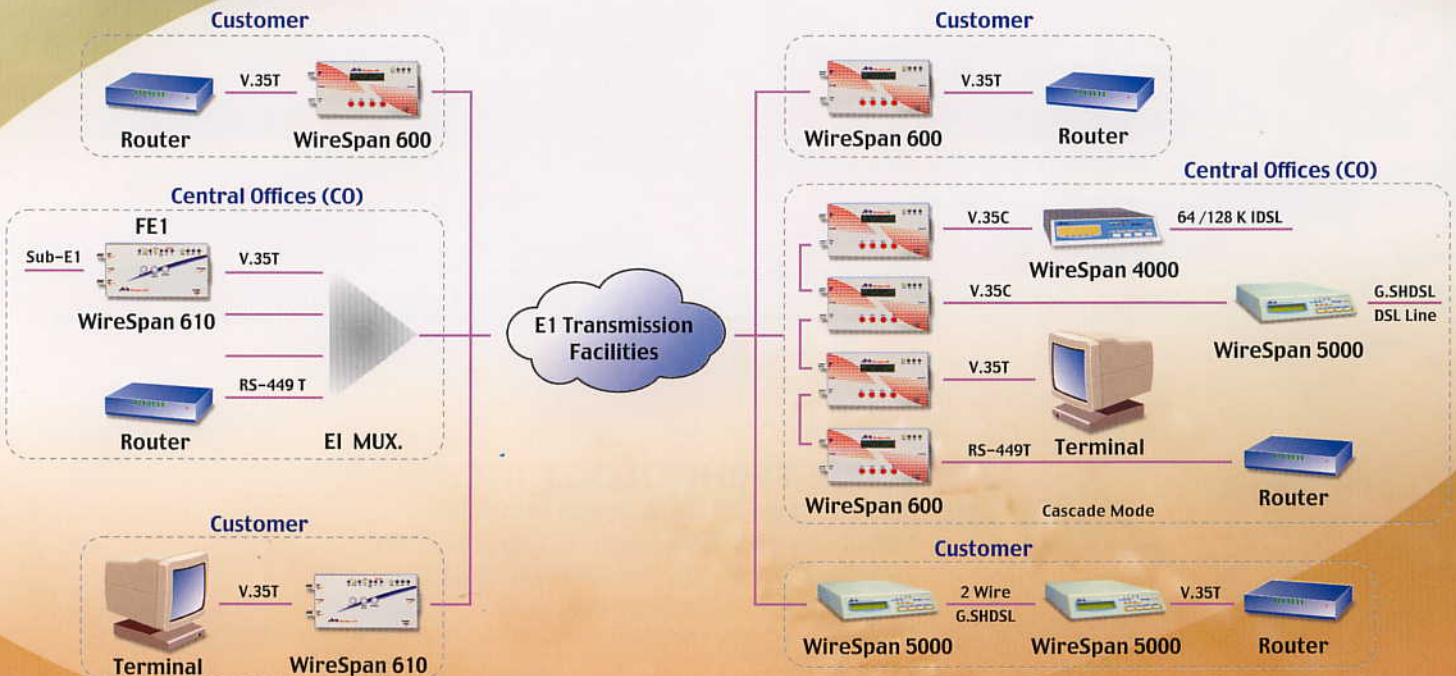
Customer

V.35T

Router

WireSpan 600

Central Offices (CO)

FE1

Sub-E1

V.35T

WireSpan 610

RS-449 T

Router

EI MUX.

Customer

V.35T

Terminal

WireSpan 610

E1 Transmission Facilities

Customer

V.35T

WireSpan 600

Router

Central Offices (CO)

V.35C

64 /128 K IDSL

WireSpan 4000

V.35C

G.SHDSL

DSL Line

WireSpan 5000

V.35T

RS-449T

Terminal

Router

WireSpan 600

Cascade Mode

Customer

2 Wire

G.SHDSL

V.35T

WireSpan 5000

WireSpan 5000

Router